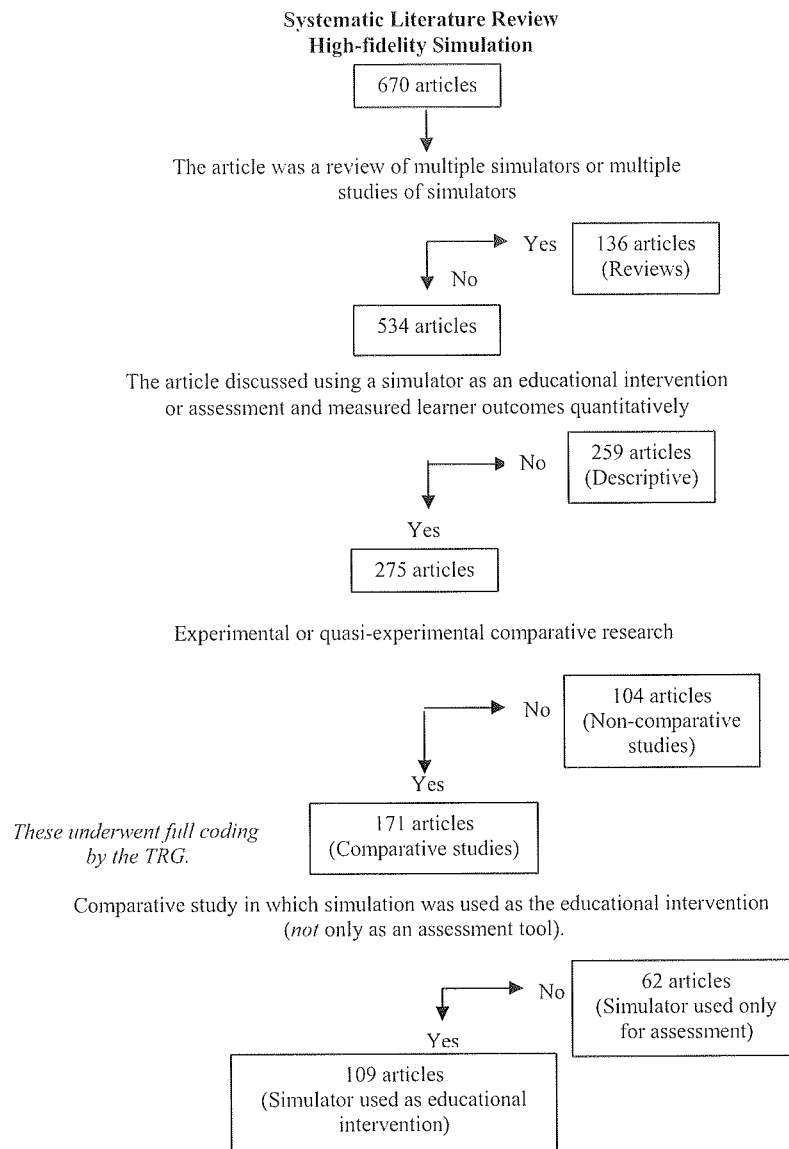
**Systematic Literature Review**
**High-fidelity Simulation**

670 articles

The article was a review of multiple simulators or multiple studies of simulators

Yes

No

136 articles (Reviews)

534 articles

The article discussed using a simulator as an educational intervention or assessment and measured learner outcomes quantitatively

No

259 articles (Descriptive)

Yes

275 articles

Experimental or quasi-experimental comparative research

No

104 articles (Non-comparative studies)

Yes

*These underwent full coding by the TRG.*

171 articles (Comparative studies)

Comparative study in which simulation was used as the educational intervention (*not* only as an assessment tool).

No

62 articles (Simulator used only for assessment)

Yes

109 articles (Simulator used as educational intervention)